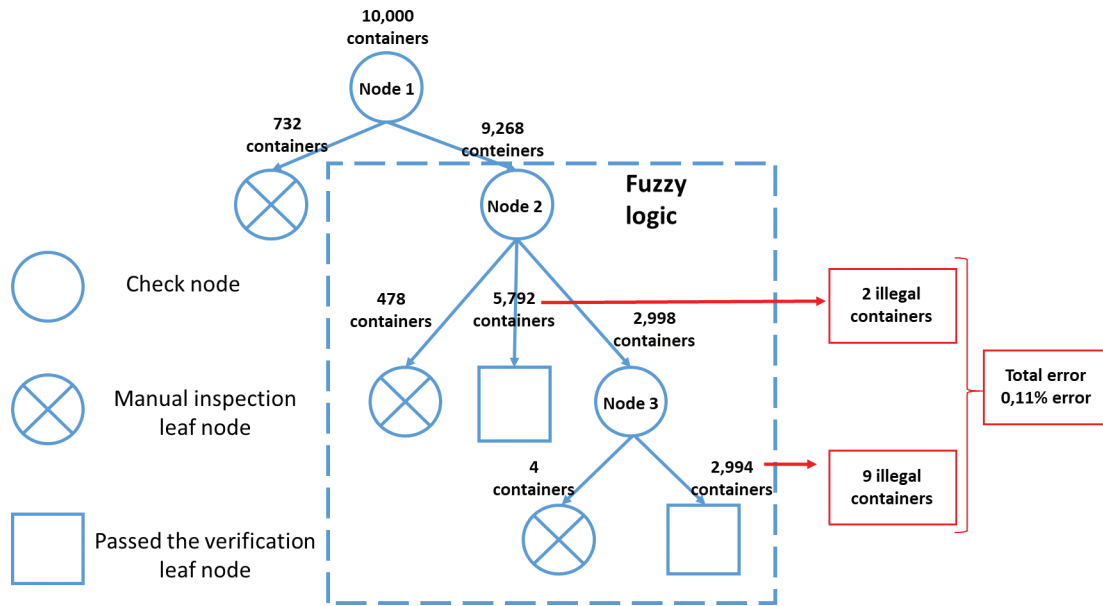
10,000 containers

Node 1

732 containers

9,268 conteiners

Fuzzy logic

Node 2

Check node

478 containers

5,792 containers

2,998 containers

2 illegal containers

Total error 0,11% error

Manual inspection leaf node

Node 3

4 containers

2,994 containers

9 illegal containers

Passed the verification leaf node